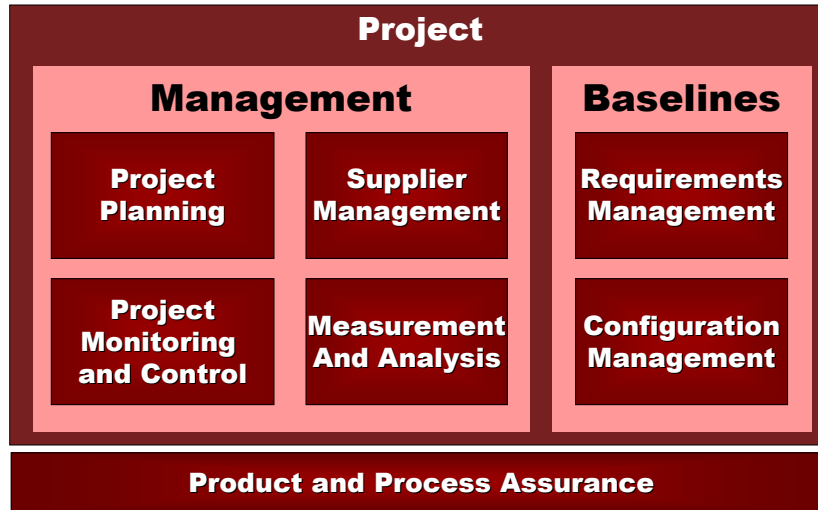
Project

Management

Project Planning

Supplier Management

Project Monitoring and Control

Measurement And Analysis

Baselines

Requirements Management

Configuration Management

Product and Process Assurance